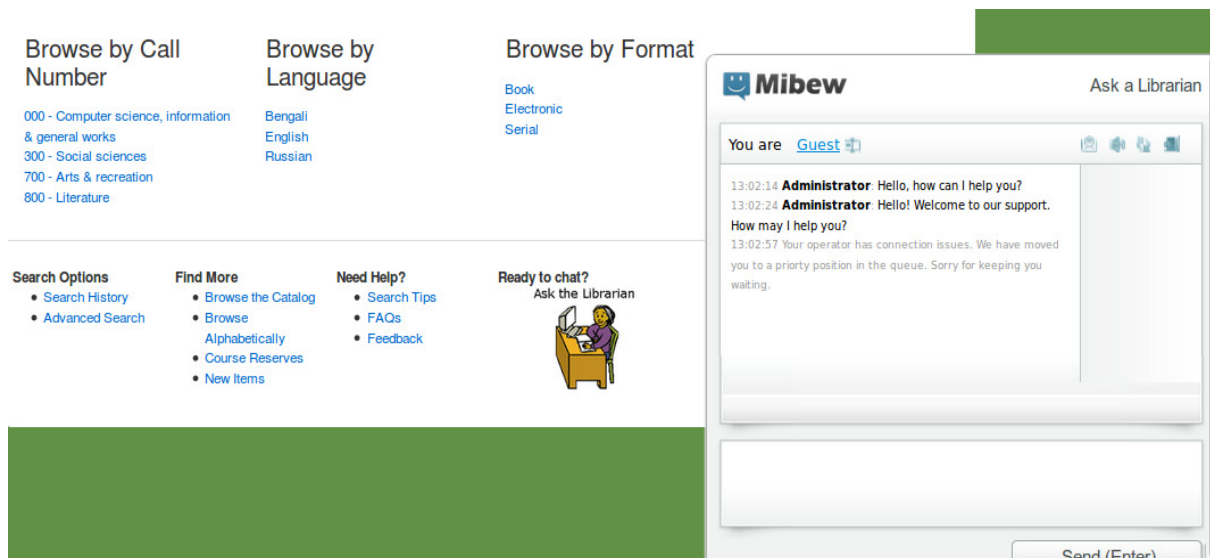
Browse by Call Number

000 - Computer science, information & general works
300 - Social sciences
700 - Arts & recreation
800 - Literature

Browse by Language

Bengali
English
Russian

Browse by Format

Book
Electronic
Serial

Search Options
• Search History
• Advanced Search

Find More
• Browse the Catalog
• Browse Alphabetically
• Course Reserves
• New Items

Need Help?
• Search Tips
• FAQs
• Feedback

Ready to chat?
Ask the Librarian

Mibew

Ask a Librarian

You are Guest

13:02:14 **Administrator**: Hello, how can I help you?
13:02:24 **Administrator**: Hello! Welcome to our support. How may I help you?
13:02:57 Your operator has connection issues. We have moved you to a priorty position in the queue. Sorry for keeping you waiting.

Send (Enter)